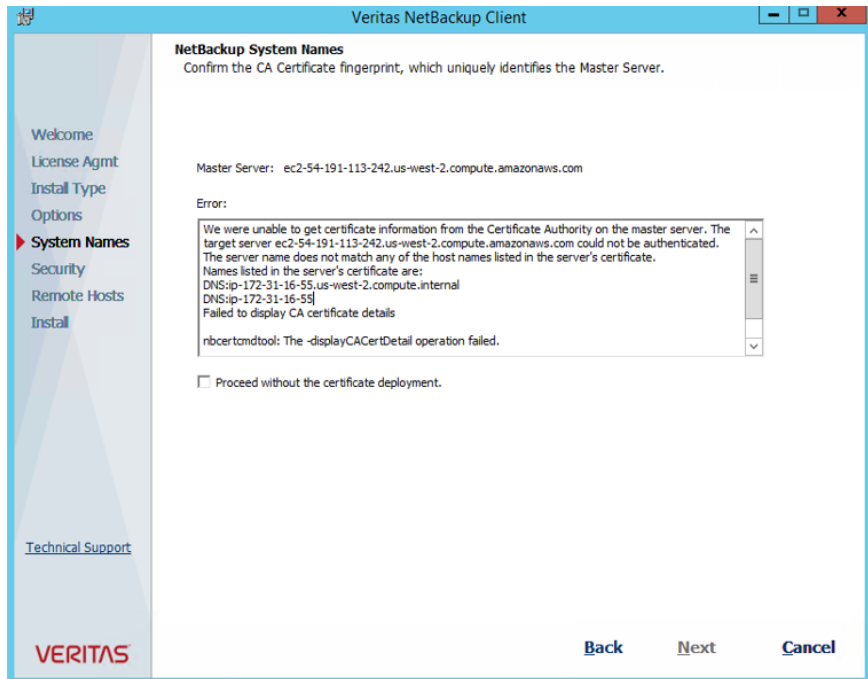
Veritas NetBackup Client

NetBackup System Names
Confirm the CA Certificate fingerprint, which uniquely identifies the Master Server.

Welcome
License Agmt
Install Type
Options
System Names
Security
Remote Hosts
Install

Master Server: ec2-54-191-113-242.us-west-2.compute.amazonaws.com

Error:

We were unable to get certificate information from the Certificate Authority on the master server. The target server ec2-54-191-113-242.us-west-2.compute.amazonaws.com could not be authenticated. The server name does not match any of the host names listed in the server's certificate.
Names listed in the server's certificate are:
DNS:ip-172-31-16-55.us-west-2.compute.internal
DNS:ip-172-31-16-55
Failed to display CA certificate details

nbcertcmdtool: The -displayCACertDetail operation failed.

Proceed without the certificate deployment.

Technical Support

VERITAS

Back
Next
Cancel